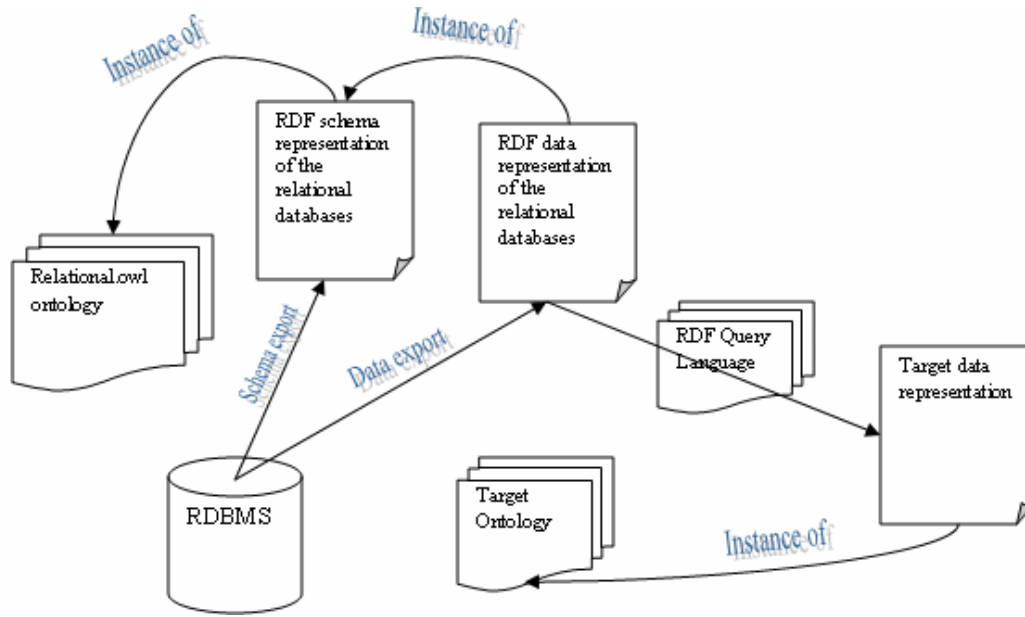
Instance of

Instance of

RDF schema representation of the relational databases

RDF data representation of the relational databases

Relational.owl ontology

Schema export

Data export

RDF Query Language

Target data representation

RDBMS

Target Ontology

Instance of